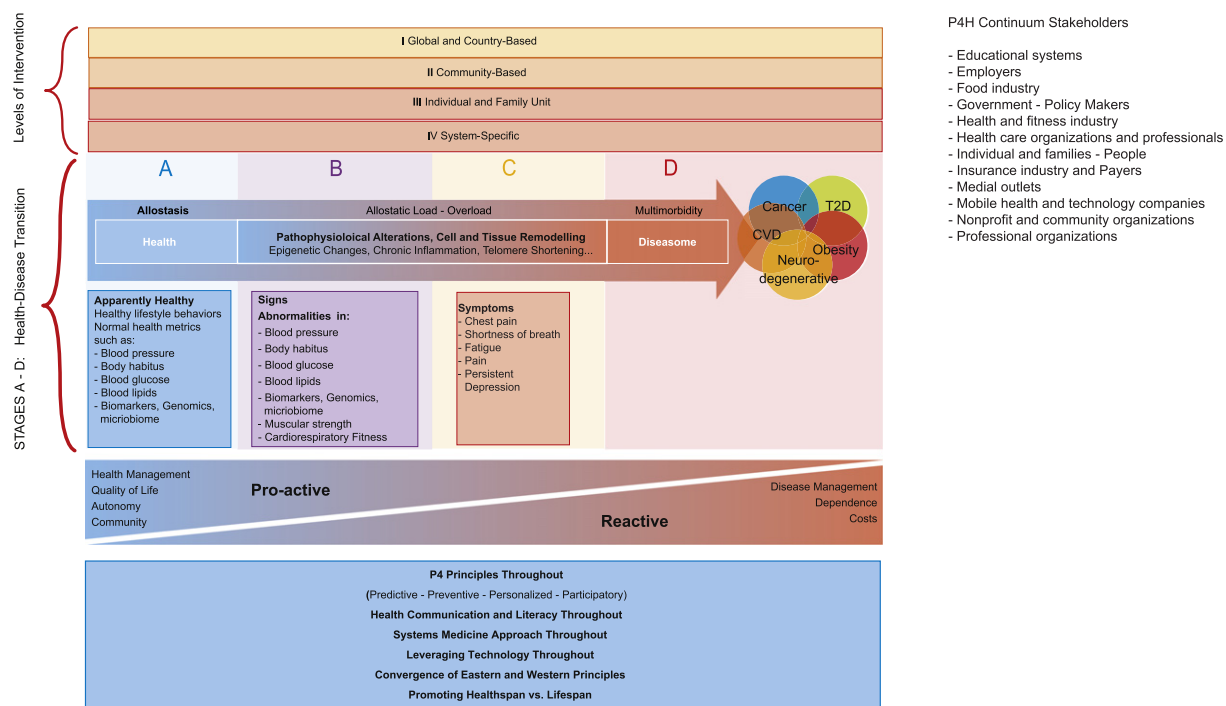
Levels of Intervention

I Global and Country-Based

II Community-Based

III Individual and Family Unit

IV System-Specific

STAGES A - D: Health-Disease Transition

A

B

C

D

Allostasis

Allostatic Load - Overload

Multimorbidity

Health

Pathophysioloical Alterations, Cell and Tissue Remodelling
Epigenetic Changes, Chronic Inflammation, Telomere Shortening...

Diseasome

Cancer

T2D

CVD

Obesity

Neuro-degenerative

Apparently Healthy
Healthy lifestyle behaviors
Normal health metrics such as:
- Blood pressure
- Body habitus
- Blood glucose
- Blood lipids
- Biomarkers, Genomics, microbiome

Signs
Abnormalities in:
- Blood pressure
- Body habitus
- Blood glucose
- Blood lipids
- Biomarkers, Genomics, microbiome
- Muscular strength
- Cardiorespiratory Fitness

Symptoms
- Chest pain
- Shortness of breath
- Fatigue
- Pain
- Persistent Depression

Health Management
Quality of Life
Autonomy
Community

Pro-active

Reactive

Disease Management
Dependence
Costs

P4 Principles Throughout
(Predictive - Preventive - Personalized - Participatory)
Health Communication and Literacy Throughout
Systems Medicine Approach Throughout
Leveraging Technology Throughout
Convergence of Eastern and Western Principles
Promoting Healthspan vs. Lifespan

P4H Continuum Stakeholders

- Educational systems
- Employers
- Food industry
- Government - Policy Makers
- Health and fitness industry
- Health care organizations and professionals
- Individual and families - People
- Insurance industry and Payers
- Medial outlets
- Mobile health and technology companies
- Nonprofit and community organizations
- Professional organizations